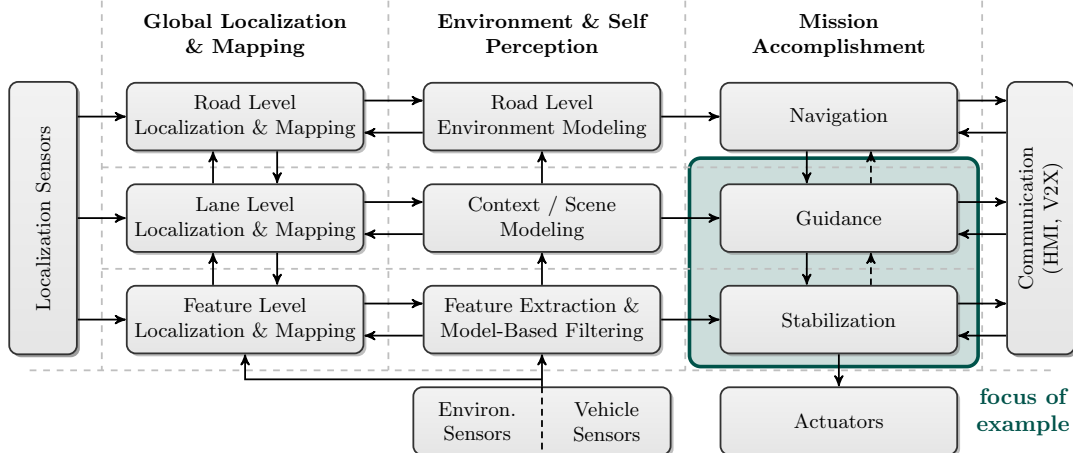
Global Localization & Mapping

Environment & Self Perception

Mission Accomplishment

Localization Sensors

Road Level Localization & Mapping

Road Level Environment Modeling

Navigation

Lane Level Localization & Mapping

Context / Scene Modeling

Guidance

Feature Level Localization & Mapping

Feature Extraction & Model-Based Filtering

Stabilization

Communication (HMI, V2X)

Environ. Sensors

Vehicle Sensors

Actuators

focus of example